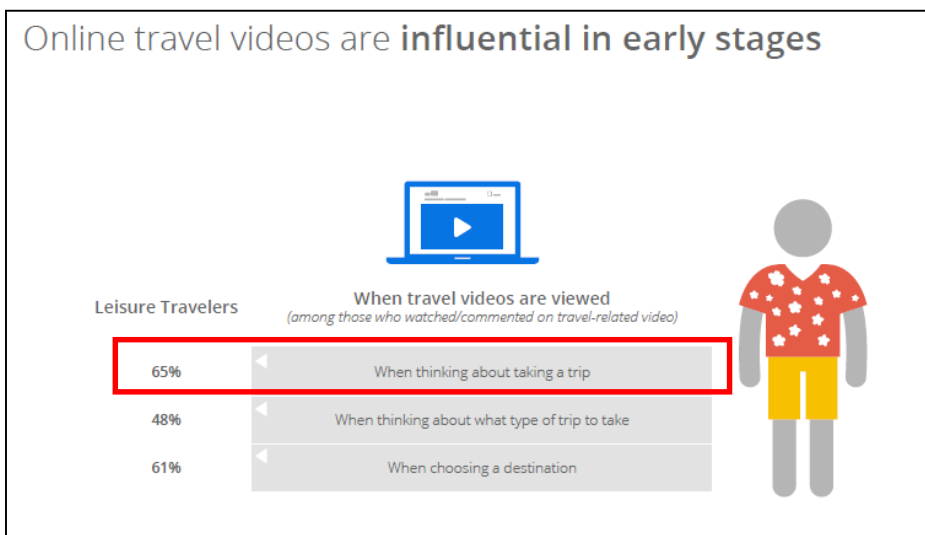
Online travel videos are **influential in early stages**

When travel videos are viewed
(among those who watched/commented on travel-related video)

| Leisure Travelers | When travel videos are viewed |
|---|---|
| 65% | When thinking about taking a trip |
| 48% | When thinking about what type of trip to take |
| 61% | When choosing a destination |